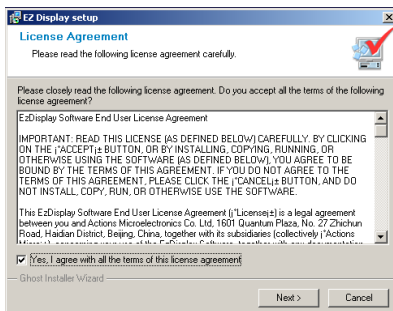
EZ Display setup

License Agreement

Please read the following license agreement carefully.

Please closely read the following license agreement. Do you accept all the terms of the following license agreement?

EzDisplay Software End User License Agreement

IMPORTANT: READ THIS LICENSE (AS DEFINED BELOW) CAREFULLY. BY CLICKING ON THE ¡°ACCEPT¡± BUTTON, OR BY INSTALLING, COPYING, RUNNING, OR OTHERWISE USING THE SOFTWARE (AS DEFINED BELOW), YOU AGREE TO BE BOUND BY THE TERMS OF THIS AGREEMENT. IF YOU DO NOT AGREE TO THE TERMS OF THIS AGREEMENT, PLEASE CLICK THE ¡°CANCEL¡± BUTTON, AND DO NOT INSTALL, COPY, RUN, OR OTHERWISE USE THE SOFTWARE.

This EzDisplay Software End User License Agreement (¡°License¡±) is a legal agreement between you and Actions Microelectronics Co. Ltd, 1601 Quantum Plaza, No. 27 Zhichun Road, Haidian District, Beijing, China, together with its subsidiaries (collectively ¡°Actions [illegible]

Yes, I agree with all the terms of this license agreement

Ghost Installer Wizard

Next >

Cancel